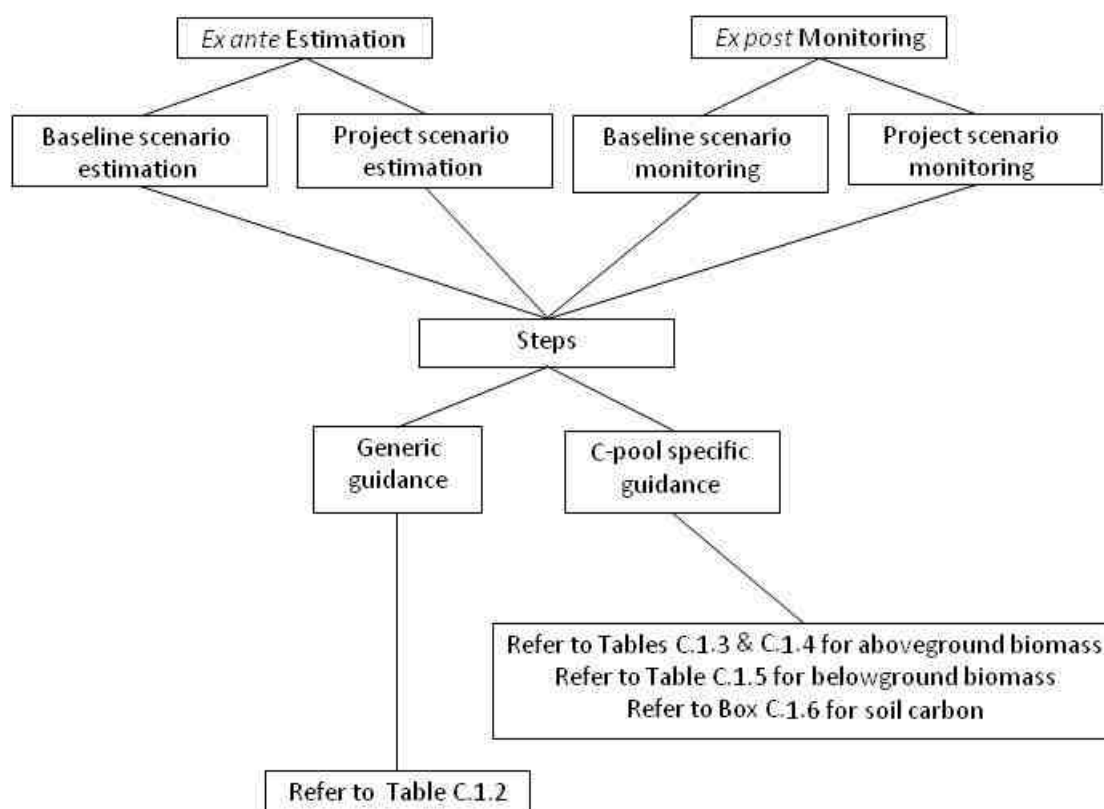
Ex ante Estimation

Ex post Monitoring

Baseline scenario estimation

Project scenario estimation

Baseline scenario monitoring

Project scenario monitoring

Steps

Generic guidance

C-pool specific guidance

Refer to Tables C.1.3 & C.1.4 for aboveground biomass
Refer to Table C.1.5 for belowground biomass
Refer to Box C.1.6 for soil carbon

Refer to Table C.1.2